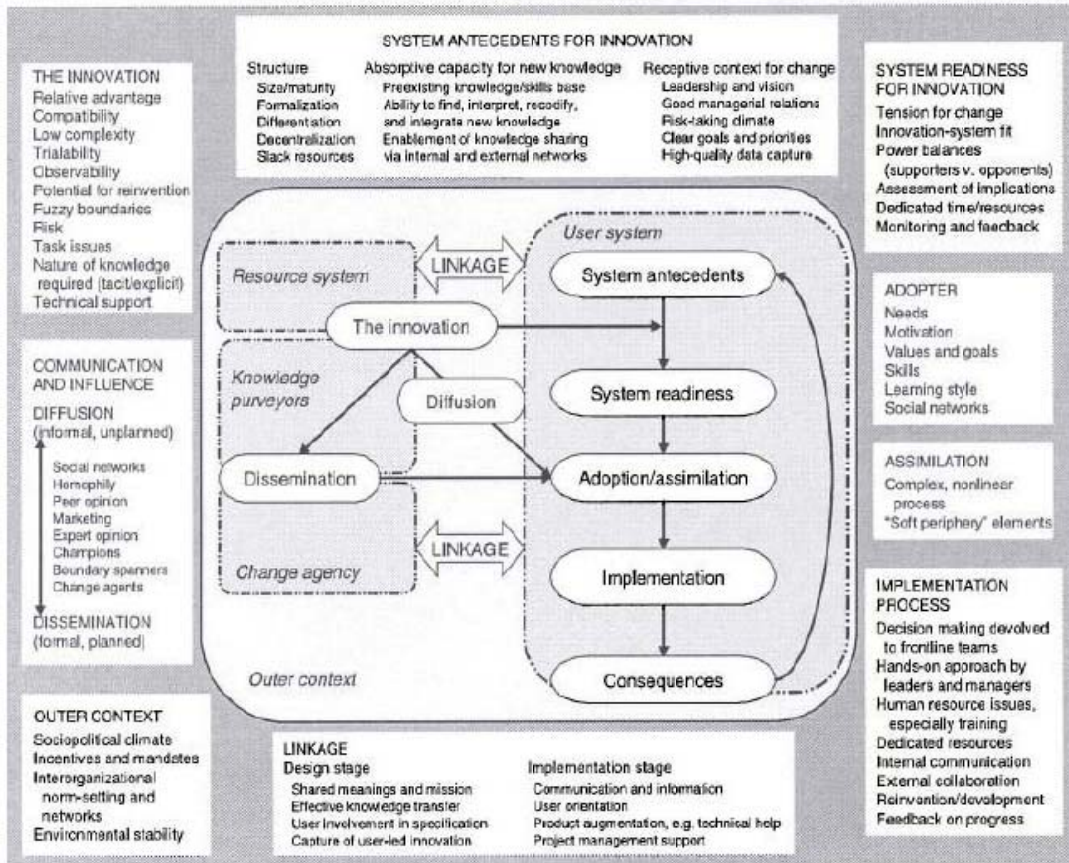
SYSTEM ANTECEDENTS FOR INNOVATION

Structure
Size/maturity
Formalization
Differentiation
Decentralization
Slack resources

Absorptive capacity for new knowledge
Preexisting knowledge/skills base
Ability to find, interpret, recodify, and integrate new knowledge
Enablement of knowledge sharing via internal and external networks

Receptive context for change
Leadership and vision
Good managerial relations
Risk-taking climate
Clear goals and priorities
High-quality data capture

THE INNOVATION
Relative advantage
Compatibility
Low complexity
Trialability
Observability
Potential for reinvention
Fuzzy boundaries
Risk
Task issues
Nature of knowledge required (tacit/explicit)
Technical support

SYSTEM READINESS FOR INNOVATION
Tension for change
Innovation-system fit
Power balances (supporters v. opponents)
Assessment of implications
Dedicated time/resources
Monitoring and feedback

Resource system
LINKAGE
User system
System antecedents
The innovation
Knowledge purveyors
Diffusion
System readiness
Dissemination
Adoption/assimilation
LINKAGE
Change agency
Implementation
Outer context
Consequences

ADOPTER
Needs
Motivation
Values and goals
Skills
Learning style
Social networks

COMMUNICATION AND INFLUENCE
DIFFUSION
(informal, unplanned)
Social networks
Homophily
Peer opinion
Marketing
Expert opinion
Champions
Boundary spanners
Change agents
DISSEMINATION
(formal, planned)

ASSIMILATION
Complex, nonlinear process
"Soft periphery" elements

IMPLEMENTATION PROCESS
Decision making devolved to frontline teams
Hands-on aporoach by leaders and managers
Human resource issues, especially training
Dedicated resources
Internal communication
External collaboration
Reinvention/development
Feedback on progress

OUTER CONTEXT
Sociopolitical climate
Incentives and mandates
Interorganizational norm-setting and networks
Environmental stability

LINKAGE
Design stage
Shared meanings and mission
Effective knowledge transfer
User involvement in specification
Capture of user-led innovation

Implementation stage
Communication and information
User orientation
Product augmentation, e.g. technical help
Project management support